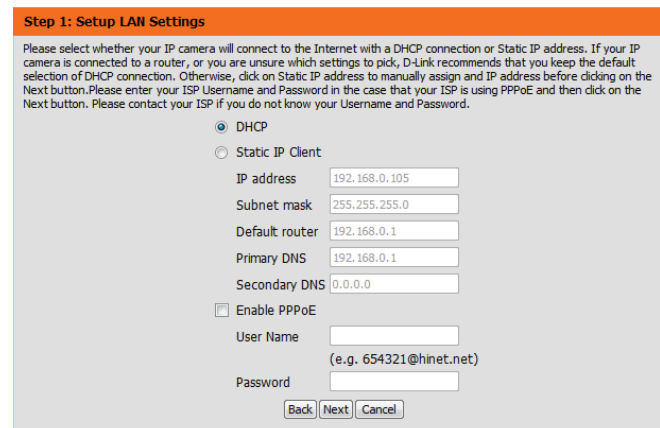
Step 1: Setup LAN Settings

Please select whether your IP camera will connect to the Internet with a DHCP connection or Static IP address. If your IP camera is connected to a router, or you are unsure which settings to pick, D-Link recommends that you keep the default selection of DHCP connection. Otherwise, click on Static IP address to manually assign and IP address before clicking on the Next button.Please enter your ISP Username and Password in the case that your ISP is using PPPoE and then click on the Next button. Please contact your ISP if you do not know your Username and Password.

DHCP

Static IP Client

IP address 192.168.0.105

Subnet mask 255.255.255.0

Default router 192.168.0.1

Primary DNS 192.168.0.1

Secondary DNS 0.0.0.0

Enable PPPoE

User Name

(e.g. 654321@hinet.net)

Password

Back Next Cancel